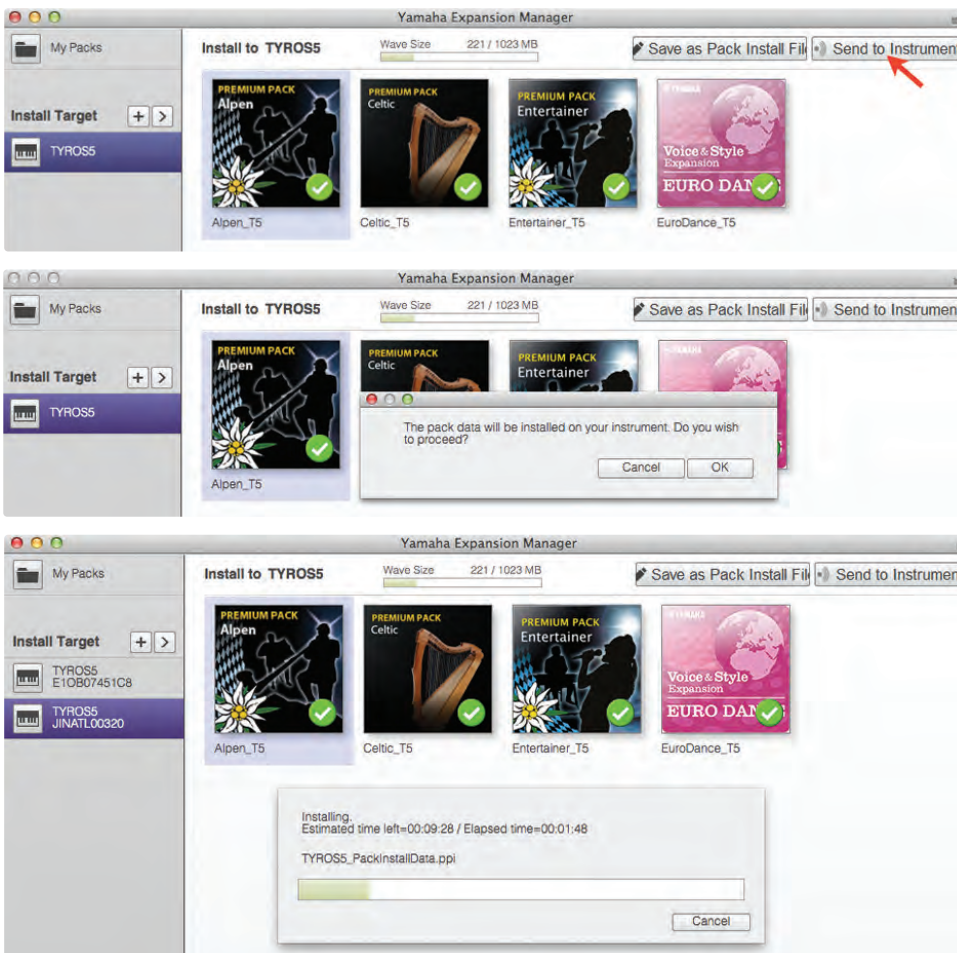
Yamaha Expansion Manager

My Packs

Install Target

TYROS5

Install to TYROS5

Wave Size 221 / 1023 MB

Save as Pack Install Fil

Send to Instrument

PREMIUM PACK Alpen

PREMIUM PACK Celtic

PREMIUM PACK Entertainer

YAMAHA Voice & Style Expansion EURO DANCE

Alpen_T5

Celtic_T5

Entertainer_T5

EuroDance_T5

Yamaha Expansion Manager

My Packs

Install Target

TYROS5

Install to TYROS5

Wave Size 221 / 1023 MB

Save as Pack Install Fil

Send to Instrument

PREMIUM PACK Alpen

PREMIUM PACK Celtic

PREMIUM PACK Entertainer

YAMAHA

The pack data will be installed on your instrument. Do you wish to proceed?

Cancel

OK

Alpen_T5

Yamaha Expansion Manager

My Packs

Install Target

TYROS5 E1OB07451C8

TYROS5 JINATL00320

Install to TYROS5

Wave Size 221 / 1023 MB

Save as Pack Install Fil

Send to Instrument

PREMIUM PACK Alpen

PREMIUM PACK Celtic

PREMIUM PACK Entertainer

YAMAHA Voice & Style Expansion EURO DANCE

Alpen_T5

Celtic_T5

Entertainer_T5

EuroDance_T5

Installing.
Estimated time left=00:09:28 / Elapsed time=00:01:48

TYROS5_PackInstallData.ppi

Cancel